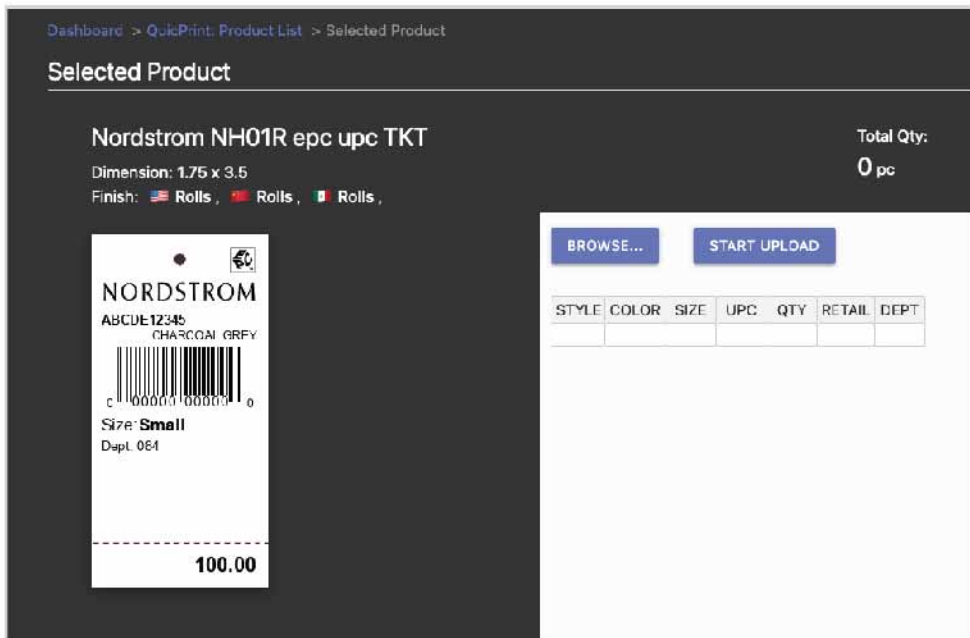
Dashboard > QuicPrint: Product List > Selected Product

Selected Product

Nordstrom NH01R epc upc TKT

Dimension: 1.75 x 3.5

Finish: Rolls , Rolls , Rolls ,

Total Qty:

0 pc

NORDSTROM

ABCDE12345

CHARCOAL GREY

0 00000 00000 0

Size: Small

Dept. 084

100.00

BROWSE...

START UPLOAD

| STYLE | COLOR | SIZE | UPC | QTY | RETAIL | DEPT |
|---|---|---|---|---|---|---|
| | | | | | | |